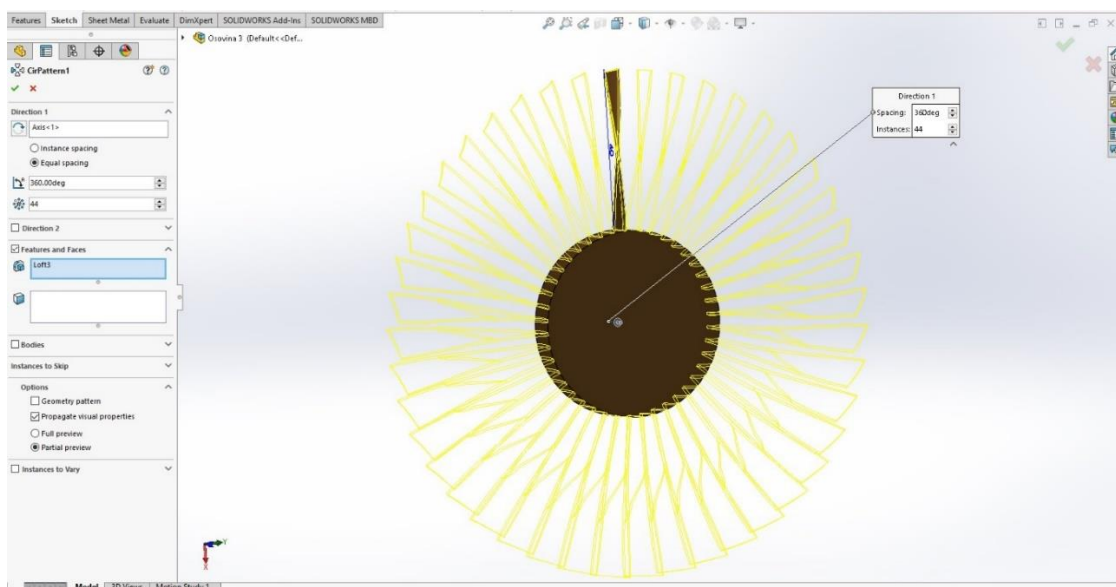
Features | Sketch | Sheet Metal | Evaluate | DimXpert | SOLIDWORKS Add-Ins | SOLIDWORKS MBD

Osovina 3 (Default<<Def...

CirPattern1

Direction 1

Axis<1>

Instance spacing

Equal spacing

360.00deg

44

Direction 2

Features and Faces

Loft3

Bodies

Instances to Skip

Options

Geometry pattern

Propagate visual properties

Full preview

Partial preview

Instances to Vary

Direction 1

Spacing: 360deg

Instances: 44

Y

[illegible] Model | 3D Views | Motion Study 1